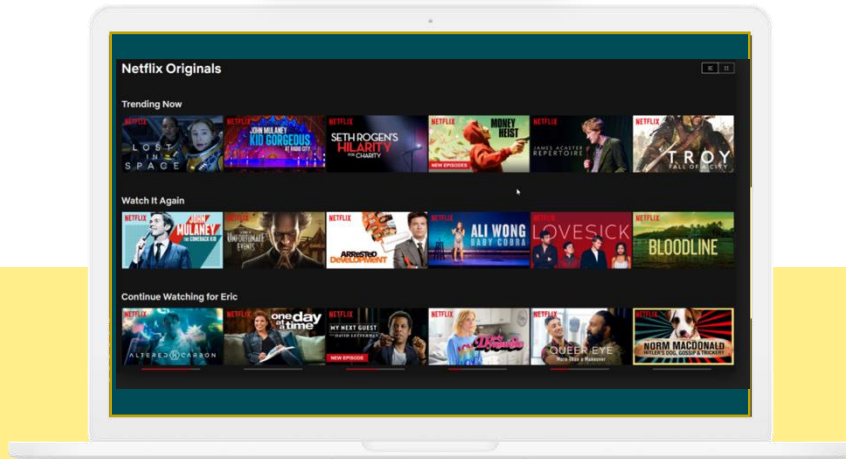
Netflix Originals

Trending Now

NETFLIX
LOST IN SPACE

NETFLIX
JOHN MULANEY KID GORGEOUS AT RADIO CITY

NETFLIX
SETH ROGEN'S HILARITY FOR CHARITY

NETFLIX
MONEY HEIST
NEW EPISODES

NETFLIX
JAMES ACASTER REPERTOIRE

NETFLIX
TROY FALL OF A CITY

Watch It Again

NETFLIX
JOHN MULANEY THE COMEBACK KID

NETFLIX
A SERIES OF UNFORTUNATE EVENTS

NETFLIX
ARRESTED DEVELOPMENT

NETFLIX
ALI WONG BABY COBRA

NETFLIX
LOVESICK

NETFLIX
BLOODLINE

Continue Watching for Eric

NETFLIX
ALTERED CARBON

NETFLIX
one day at a time

NETFLIX
MY NEXT GUEST DAVID LETTERMAN
NEW EPISODE

NETFLIX
Dumplin'

NETFLIX
QUEER EYE

NETFLIX
NORM MACDONALD